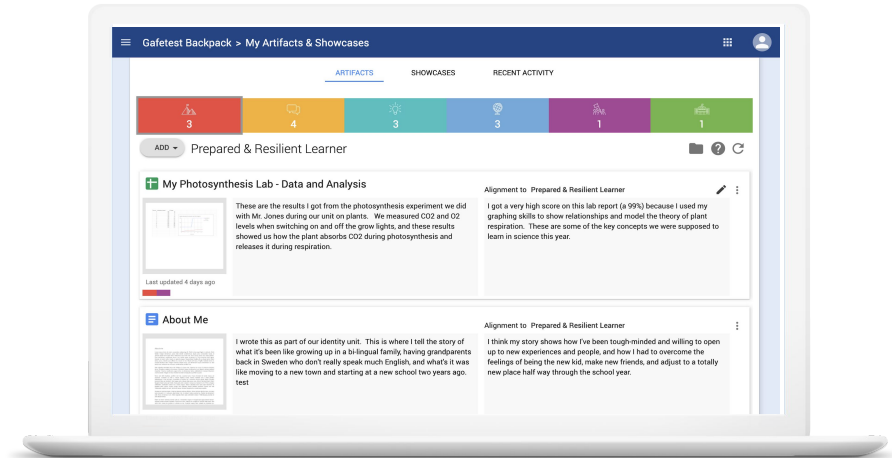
Gafetest Backpack > My Artifacts & Showcases

ARTIFACTS SHOWCASES RECENT ACTIVITY

3 4 3 3 1 1

ADD Prepared & Resilient Learner

My Photosynthesis Lab - Data and Analysis

These are the results I got from the photosynthesis experiment we did with Mr. Jones during our unit on plants. We measured CO2 and O2 levels when switching on and off the grow lights, and these results showed us how the plant absorbs CO2 during photosynthesis and releases it during respiration.

Last updated 4 days ago

Alignment to Prepared & Resilient Learner

I got a very high score on this lab report (a 99%) because I used my graphing skills to show relationships and model the theory of plant respiration. These are some of the key concepts we were supposed to learn in science this year.

About Me

I wrote this as part of our identity unit. This is where I tell the story of what it's been like growing up in a bi-lingual family, having grandparents back in Sweden who don't really speak much English, and what's it was like moving to a new town and starting at a new school two years ago. test

Alignment to Prepared & Resilient Learner

I think my story shows how I've been tough-minded and willing to open up to new experiences and people, and how I had to overcome the feelings of being the new kid, make new friends, and adjust to a totally new place half way through the school year.